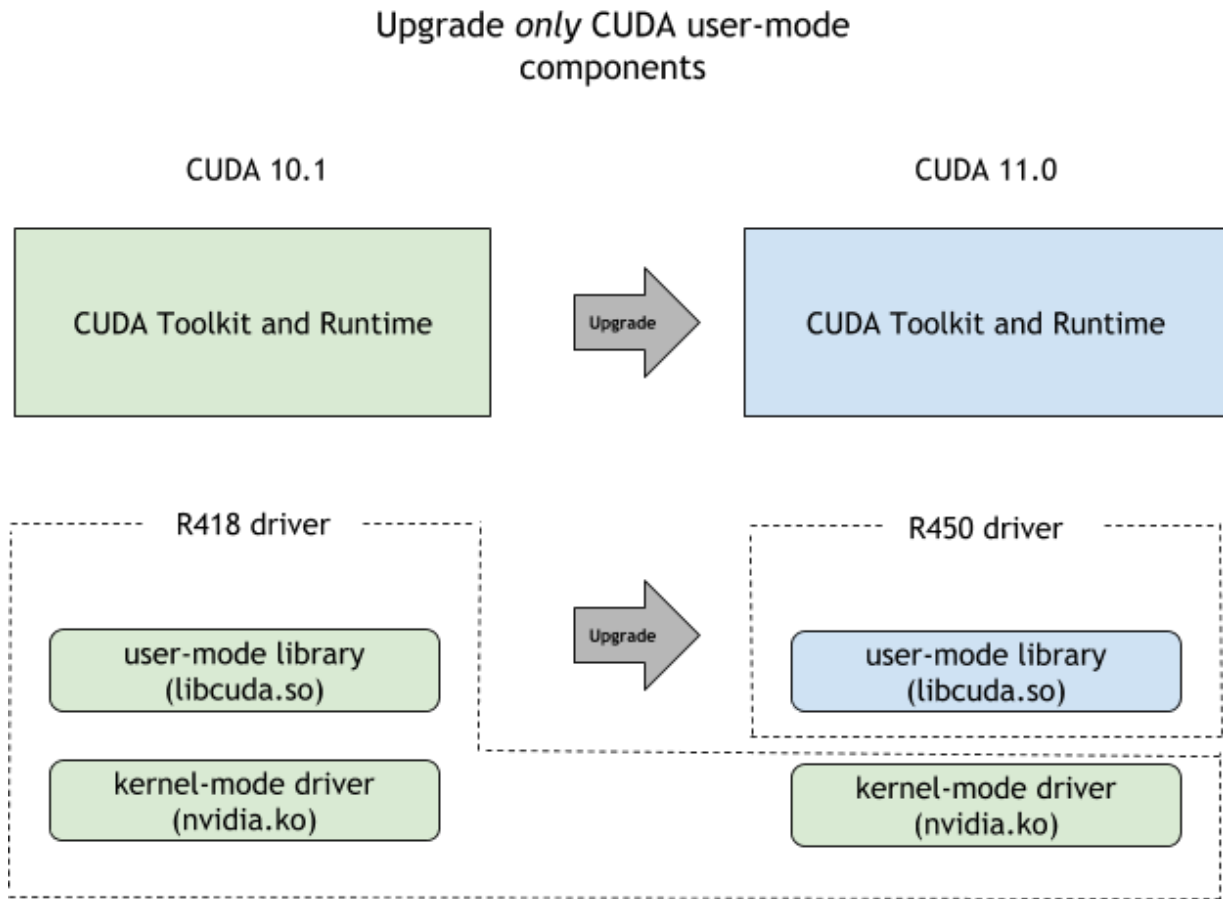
Upgrade *only* CUDA user-mode components

CUDA 10.1

CUDA 11.0

CUDA Toolkit and Runtime

Upgrade

CUDA Toolkit and Runtime

R418 driver

R450 driver

user-mode library (libcuda.so)

Upgrade

user-mode library (libcuda.so)

kernel-mode driver (nvidia.ko)

kernel-mode driver (nvidia.ko)